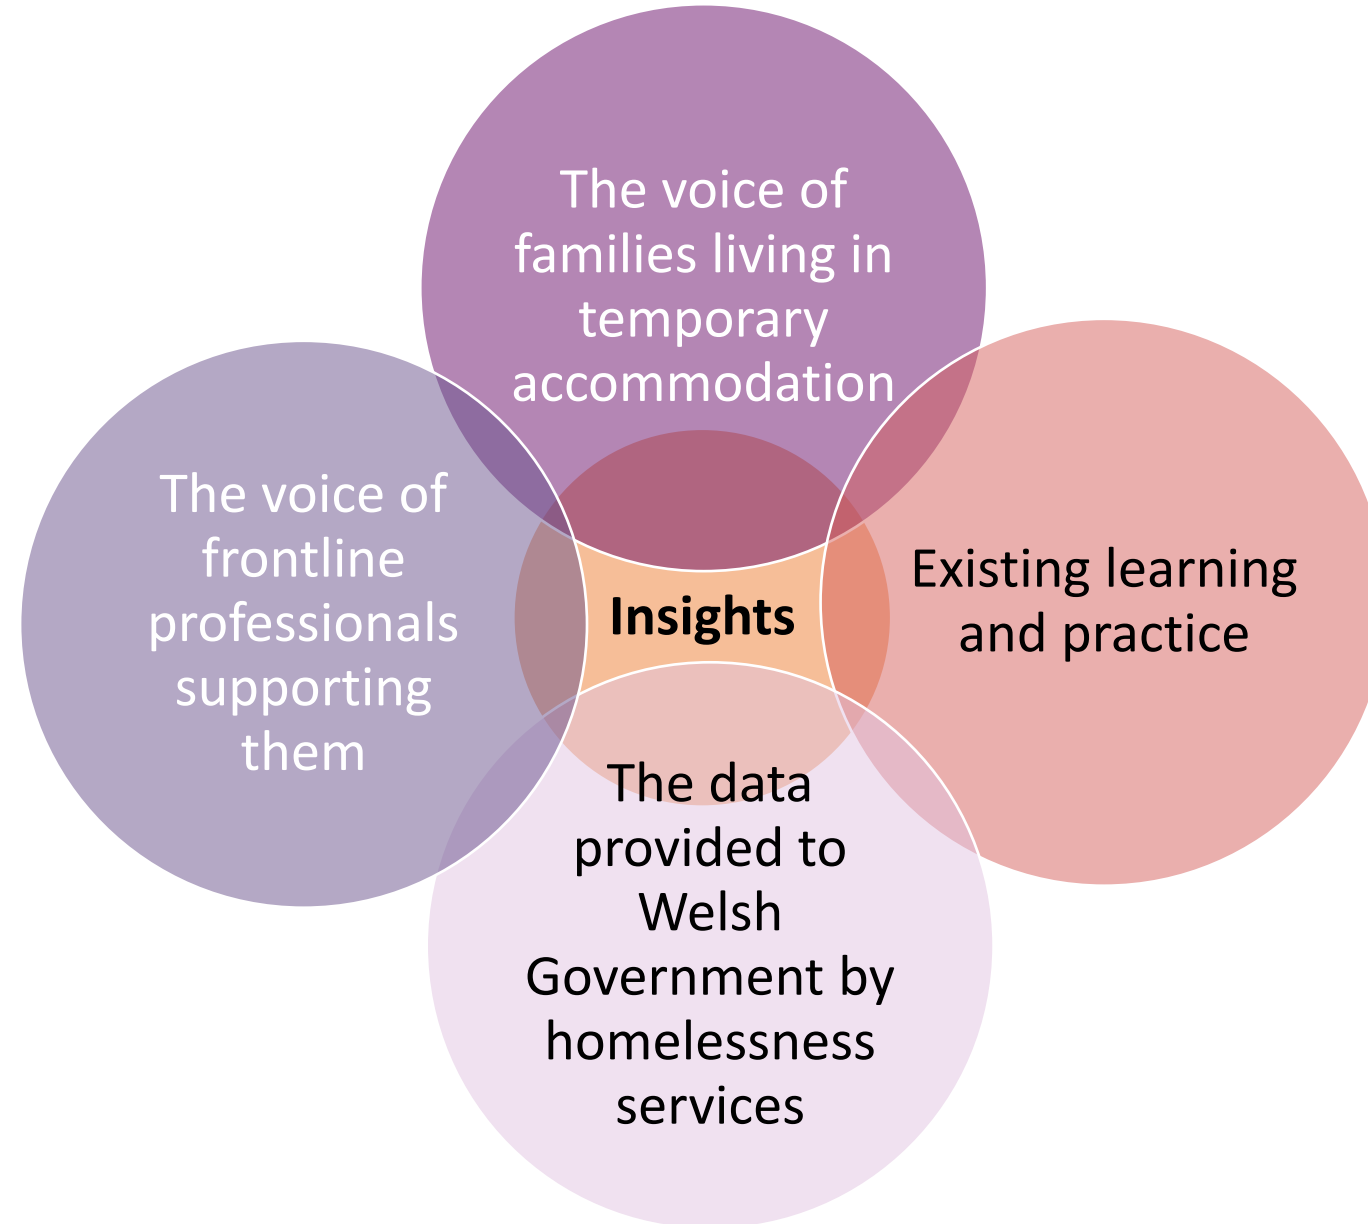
The voice of families living in temporary accommodation

The voice of frontline professionals supporting them

Insights

Existing learning and practice

The data provided to Welsh Government by homelessness services